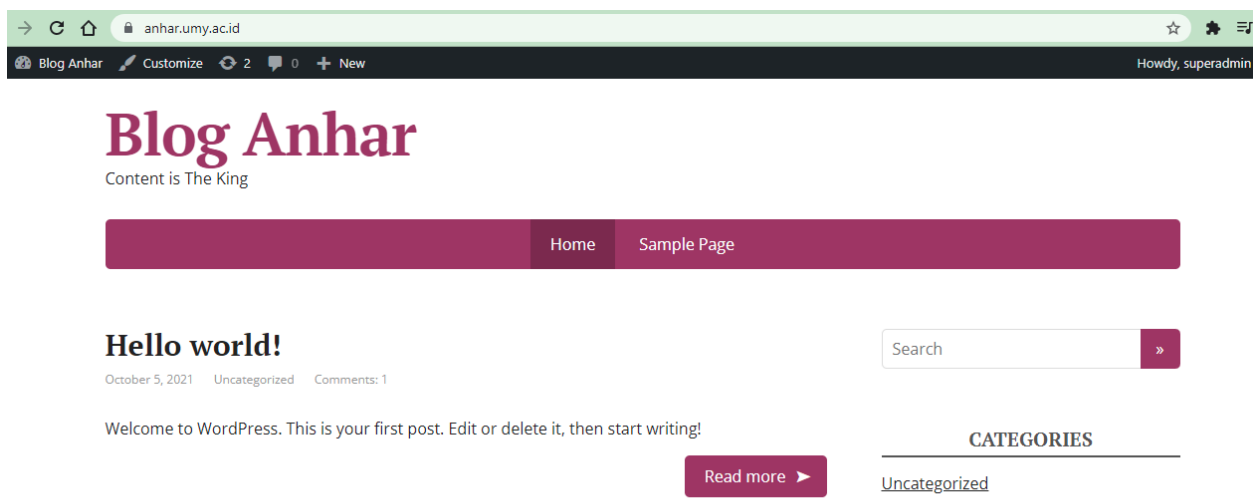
anhar.umy.ac.id

Blog Anhar Customize 2 0 New Howdy, superadmin

Blog Anhar

Content is The King

Home Sample Page

Hello world!

October 5, 2021 Uncategorized Comments: 1

Welcome to WordPress. This is your first post. Edit or delete it, then start writing!

Read more ➤

Search »

CATEGORIES

Uncategorized